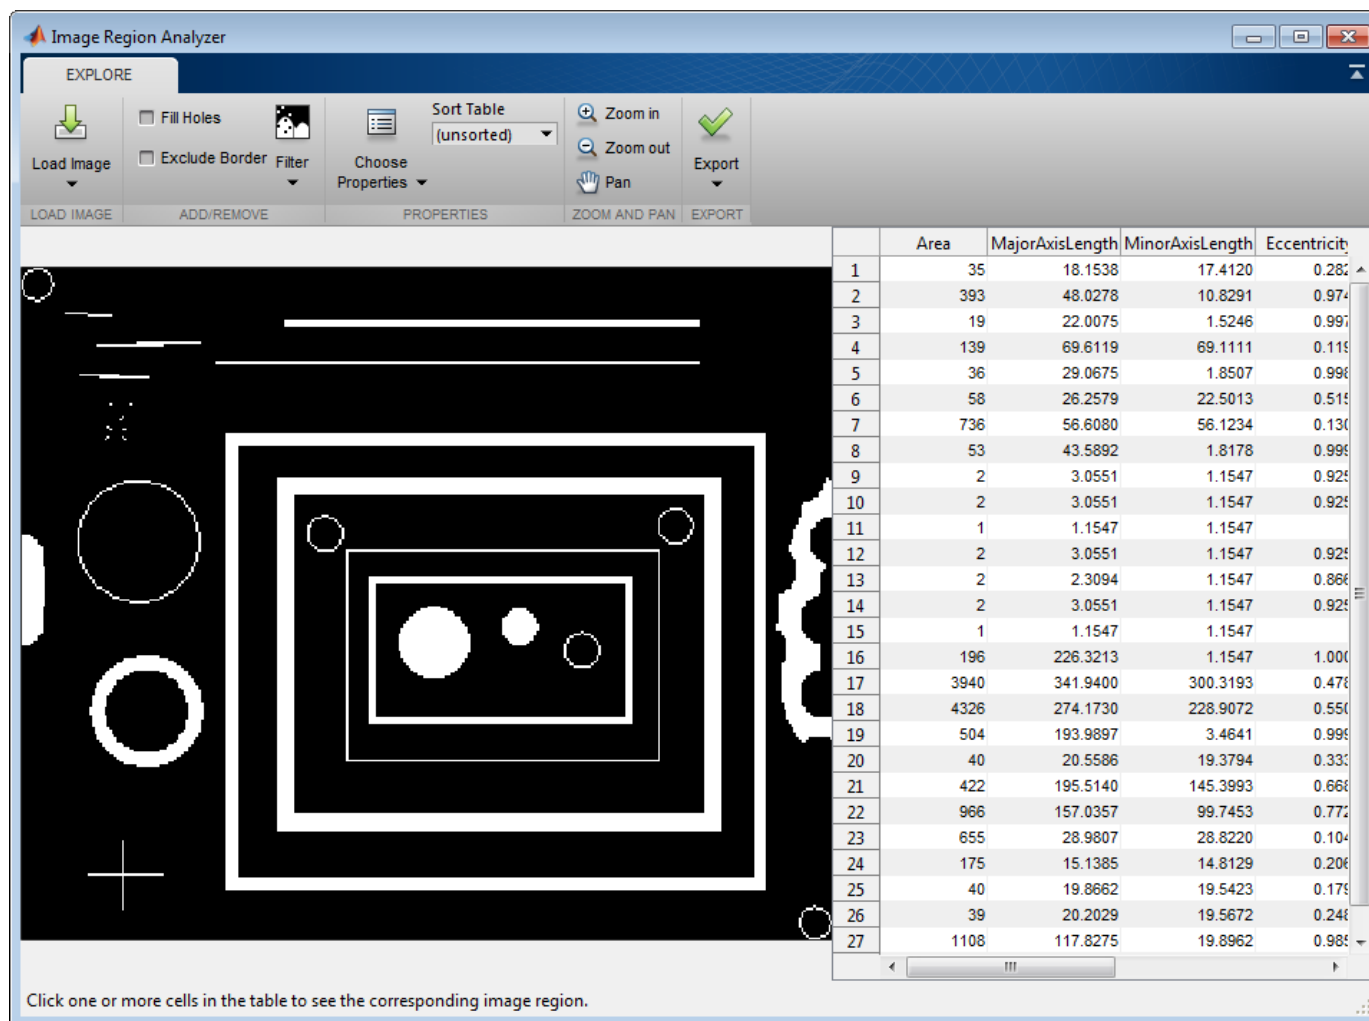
Image Region Analyzer

EXPLORE

Load Image

Fill Holes

Exclude Border

Filter

Choose Properties

Sort Table
(unsorted)

Zoom in
Zoom out
Pan

Export

LOAD IMAGE | ADD/REMOVE | PROPERTIES | ZOOM AND PAN | EXPORT

| | Area | MajorAxisLength | MinorAxisLength | Eccentricity |
|---|---|---|---|---|
| 1 | 35 | 18.1538 | 17.4120 | 0.28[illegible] |
| 2 | 393 | 48.0278 | 10.8291 | 0.97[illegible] |
| 3 | 19 | 22.0075 | 1.5246 | 0.99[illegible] |
| 4 | 139 | 69.6119 | 69.1111 | 0.11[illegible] |
| 5 | 36 | 29.0675 | 1.8507 | 0.99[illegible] |
| 6 | 58 | 26.2579 | 22.5013 | 0.51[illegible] |
| 7 | 736 | 56.6080 | 56.1234 | 0.13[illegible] |
| 8 | 53 | 43.5892 | 1.8178 | 0.99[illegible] |
| 9 | 2 | 3.0551 | 1.1547 | 0.92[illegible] |
| 10 | 2 | 3.0551 | 1.1547 | 0.92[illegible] |
| 11 | 1 | 1.1547 | 1.1547 | |
| 12 | 2 | 3.0551 | 1.1547 | 0.92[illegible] |
| 13 | 2 | 2.3094 | 1.1547 | 0.86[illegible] |
| 14 | 2 | 3.0551 | 1.1547 | 0.92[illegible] |
| 15 | 1 | 1.1547 | 1.1547 | |
| 16 | 196 | 226.3213 | 1.1547 | 1.00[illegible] |
| 17 | 3940 | 341.9400 | 300.3193 | 0.47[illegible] |
| 18 | 4326 | 274.1730 | 228.9072 | 0.55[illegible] |
| 19 | 504 | 193.9897 | 3.4641 | 0.99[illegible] |
| 20 | 40 | 20.5586 | 19.3794 | 0.33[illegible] |
| 21 | 422 | 195.5140 | 145.3993 | 0.66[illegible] |
| 22 | 966 | 157.0357 | 99.7453 | 0.77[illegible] |
| 23 | 655 | 28.9807 | 28.8220 | 0.10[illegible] |
| 24 | 175 | 15.1385 | 14.8129 | 0.20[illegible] |
| 25 | 40 | 19.8662 | 19.5423 | 0.17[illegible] |
| 26 | 39 | 20.2029 | 19.5672 | 0.24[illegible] |
| 27 | 1108 | 117.8275 | 19.8962 | 0.98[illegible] |

Click one or more cells in the table to see the corresponding image region.